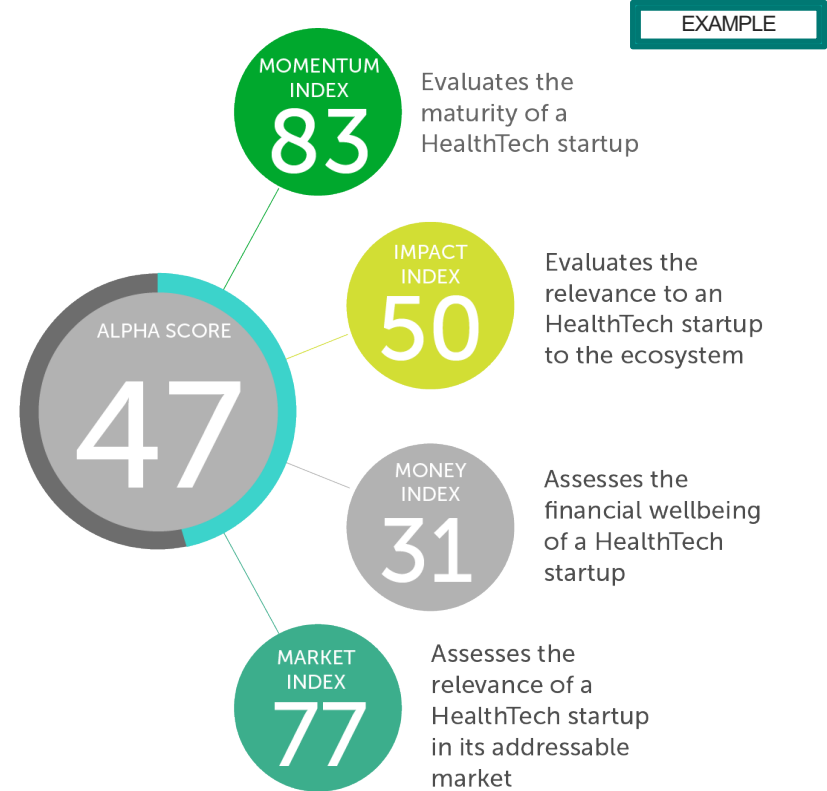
EXAMPLE

MOMENTUM INDEX
83
Evaluates the maturity of a HealthTech startup

IMPACT INDEX
50
Evaluates the relevance to an HealthTech startup to the ecosystem

ALPHA SCORE
47

MONEY INDEX
31
Assesses the financial wellbeing of a HealthTech startup

MARKET INDEX
77
Assesses the relevance of a HealthTech startup in its addressable market